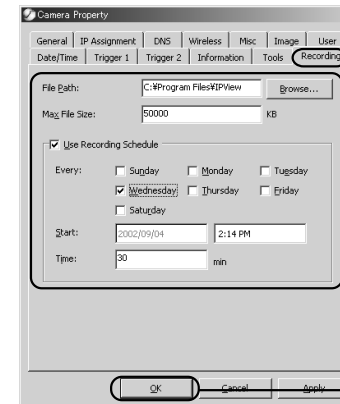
Camera Property

General | IP Assignment | DNS | Wireless | Misc | Image | User
Date/Time | Trigger 1 | Trigger 2 | Information | Tools | Recording

File Path: C:¥Program Files¥IPView Browse...
Max File Size: 50000 KB

Use Recording Schedule
Every: Sunday Monday Tuesday
Wednesday Thursday Friday
Saturday
Start: 2002/09/04 2:14 PM
Time: 30 min

OK Cancel Apply